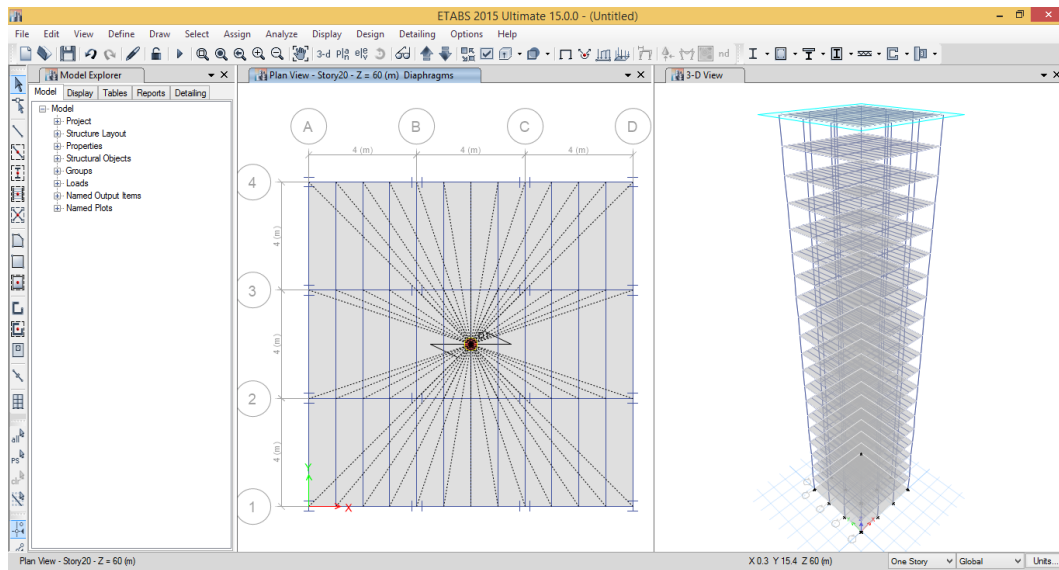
ETABS 2015 Ultimate 15.0.0 - (Untitled)

File Edit View Define Draw Select Assign Analyze Display Design Detailing Options Help

3-d nd

Model Explorer

Model Display Tables Reports Detailing

Model
Project
Structure Layout
Properties
Structural Objects
Groups
Loads
Named Output Items
Named Plots

Plan View - Story20 - Z = 60 (m) Diaphragms

A B C D

4 (m) 4 (m) 4 (m)

4

3

2

1

4 (m)

4 (m)

4 (m)

3-D View

all

PS

Plan View - Story20 - Z = 60 (m)

X 0.3 Y 15.4 Z 60 (m)

One Story

Global

Units...